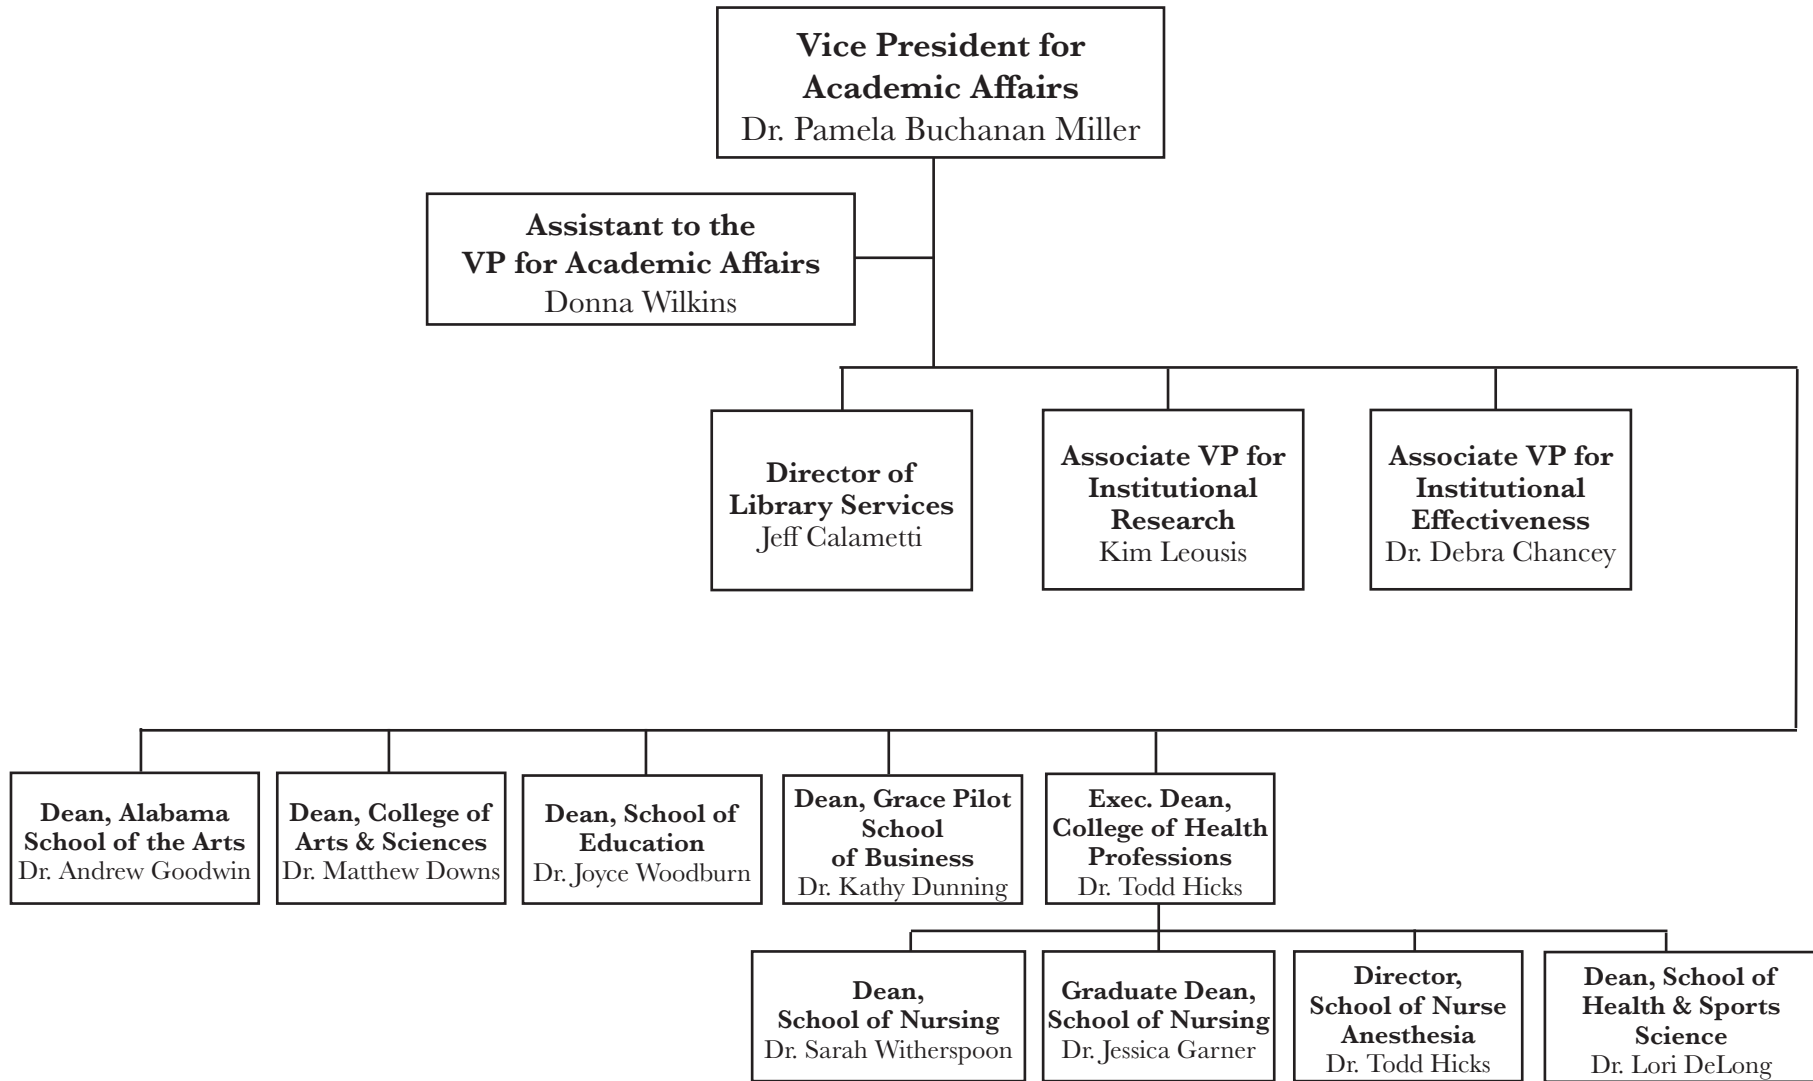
Vice President for Academic Affairs
Dr. Pamela Buchanan Miller

Assistant to the VP for Academic Affairs
Donna Wilkins

Director of Library Services
Jeff Calametti

Associate VP for Institutional Research
Kim Leousis

Associate VP for Institutional Effectiveness
Dr. Debra Chancey

Dean, Alabama School of the Arts
Dr. Andrew Goodwin

Dean, College of Arts & Sciences
Dr. Matthew Downs

Dean, School of Education
Dr. Joyce Woodburn

Dean, Grace Pilot School of Business
Dr. Kathy Dunning

Exec. Dean, College of Health Professions
Dr. Todd Hicks

Dean, School of Nursing
Dr. Sarah Witherspoon

Graduate Dean, School of Nursing
Dr. Jessica Garner

Director, School of Nurse Anesthesia
Dr. Todd Hicks

Dean, School of Health & Sports Science
Dr. Lori DeLong